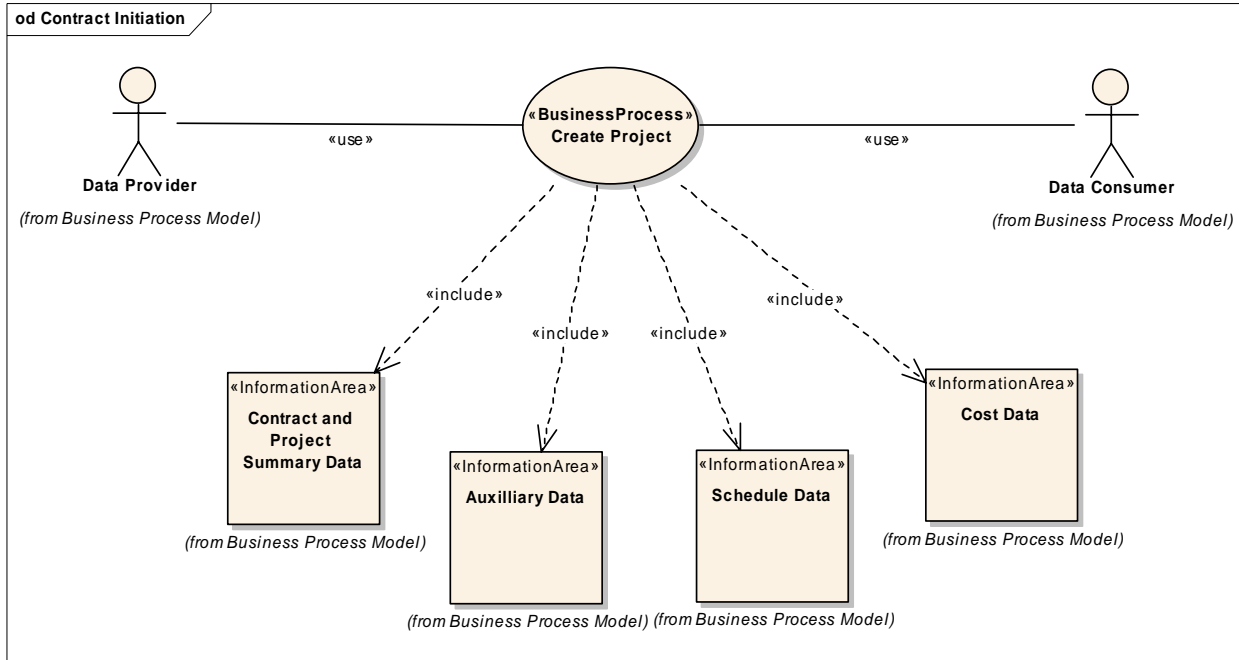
od Contract Initiation

Data Provider
(from Business Process Model)

«use»

«BusinessProcess»
Create Project

«use»

Data Consumer
(from Business Process Model)

«include»

«include»

«include»

«include»

«InformationArea»
Contract and Project Summary Data
(from Business Process Model)

«InformationArea»
Auxilliary Data
(from Business Process Model)

«InformationArea»
Schedule Data
(from Business Process Model)

«InformationArea»
Cost Data
(from Business Process Model)